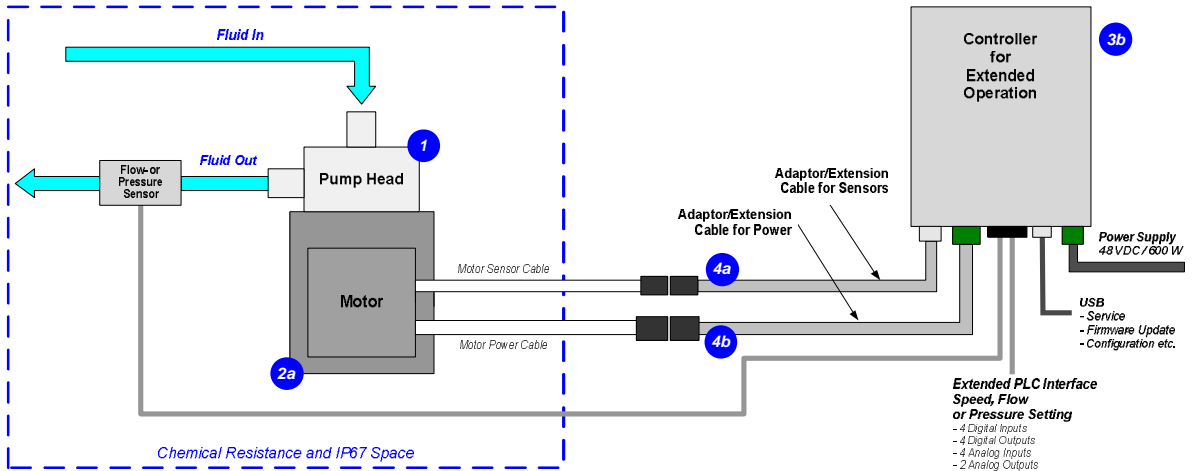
Fluid In

1

Fluid Out

Flow-or Pressure Sensor

Pump Head

Motor

2a

Motor Sensor Cable

Motor Power Cable

4a

4b

Chemical Resistance and IP67 Space

Controller for Extended Operation

3b

Adaptor/Extension Cable for Sensors

Adaptor/Extension Cable for Power

Power Supply
48 VDC / 600 W

USB
- Service
- Firmware Update
- Configuration etc.

Extended PLC Interface Speed, Flow or Pressure Setting
- 4 Digital Inputs
- 4 Digital Outputs
- 4 Analog Inputs
- 2 Analog Outputs